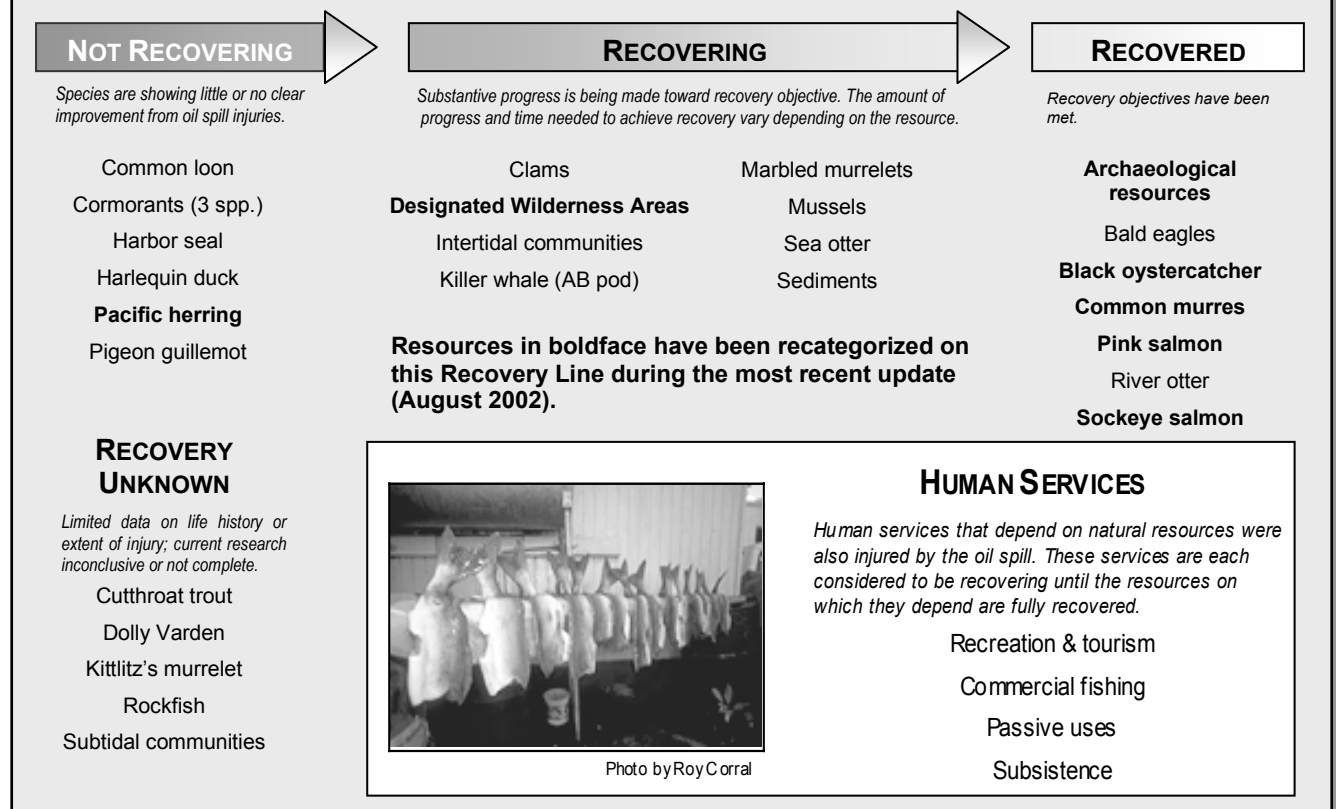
NOT RECOVERING

*Species are showing little or no clear improvement from oil spill injuries.*

Common loon
Cormorants (3 spp.)
Harbor seal
Harlequin duck
**Pacific herring**
Pigeon guillemot

RECOVERING

*Substantive progress is being made toward recovery objective. The amount of progress and time needed to achieve recovery vary depending on the resource.*

Clams
**Designated Wilderness Areas**
Intertidal communities
Killer whale (AB pod)

Marbled murrelets
Mussels
Sea otter
Sediments

**Resources in boldface have been recategorized on this Recovery Line during the most recent update (August 2002).**

RECOVERED

*Recovery objectives have been met.*

**Archaeological resources**
Bald eagles
**Black oystercatcher**
**Common murres**
**Pink salmon**
River otter
**Sockeye salmon**

RECOVERY UNKNOWN

*Limited data on life history or extent of injury; current research inconclusive or not complete.*

Cutthroat trout
Dolly Varden
Kittlitz's murrelet
Rockfish
Subtidal communities

Photo by Roy Corral

HUMAN SERVICES

*Human services that depend on natural resources were also injured by the oil spill. These services are each considered to be recovering until the resources on which they depend are fully recovered.*

Recreation & tourism
Commercial fishing
Passive uses
Subsistence